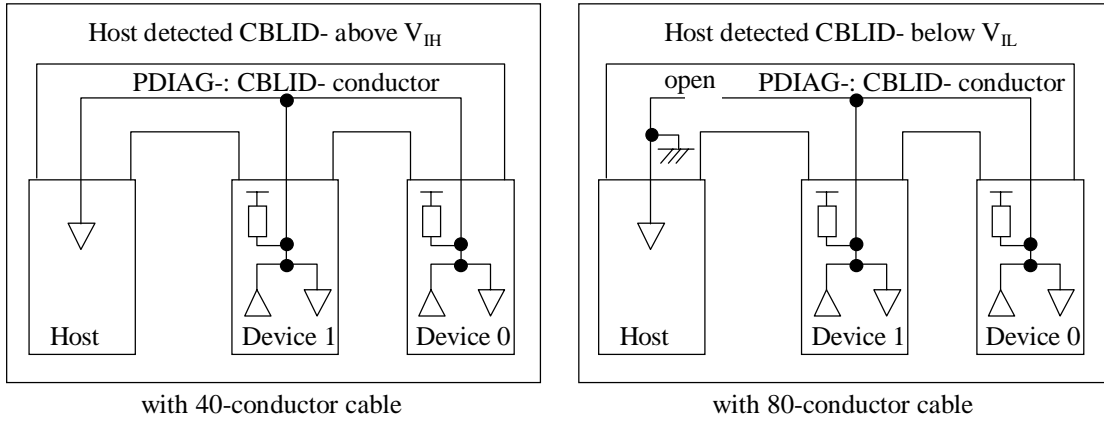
Host detected CBLID- above $V_{IH}$

PDIAG-: CBLID- conductor

Host

Device 1

Device 0

with 40-conductor cable

Host detected CBLID- below $V_{IL}$

open

PDIAG-: CBLID- conductor

Host

Device 1

Device 0

with 80-conductor cable